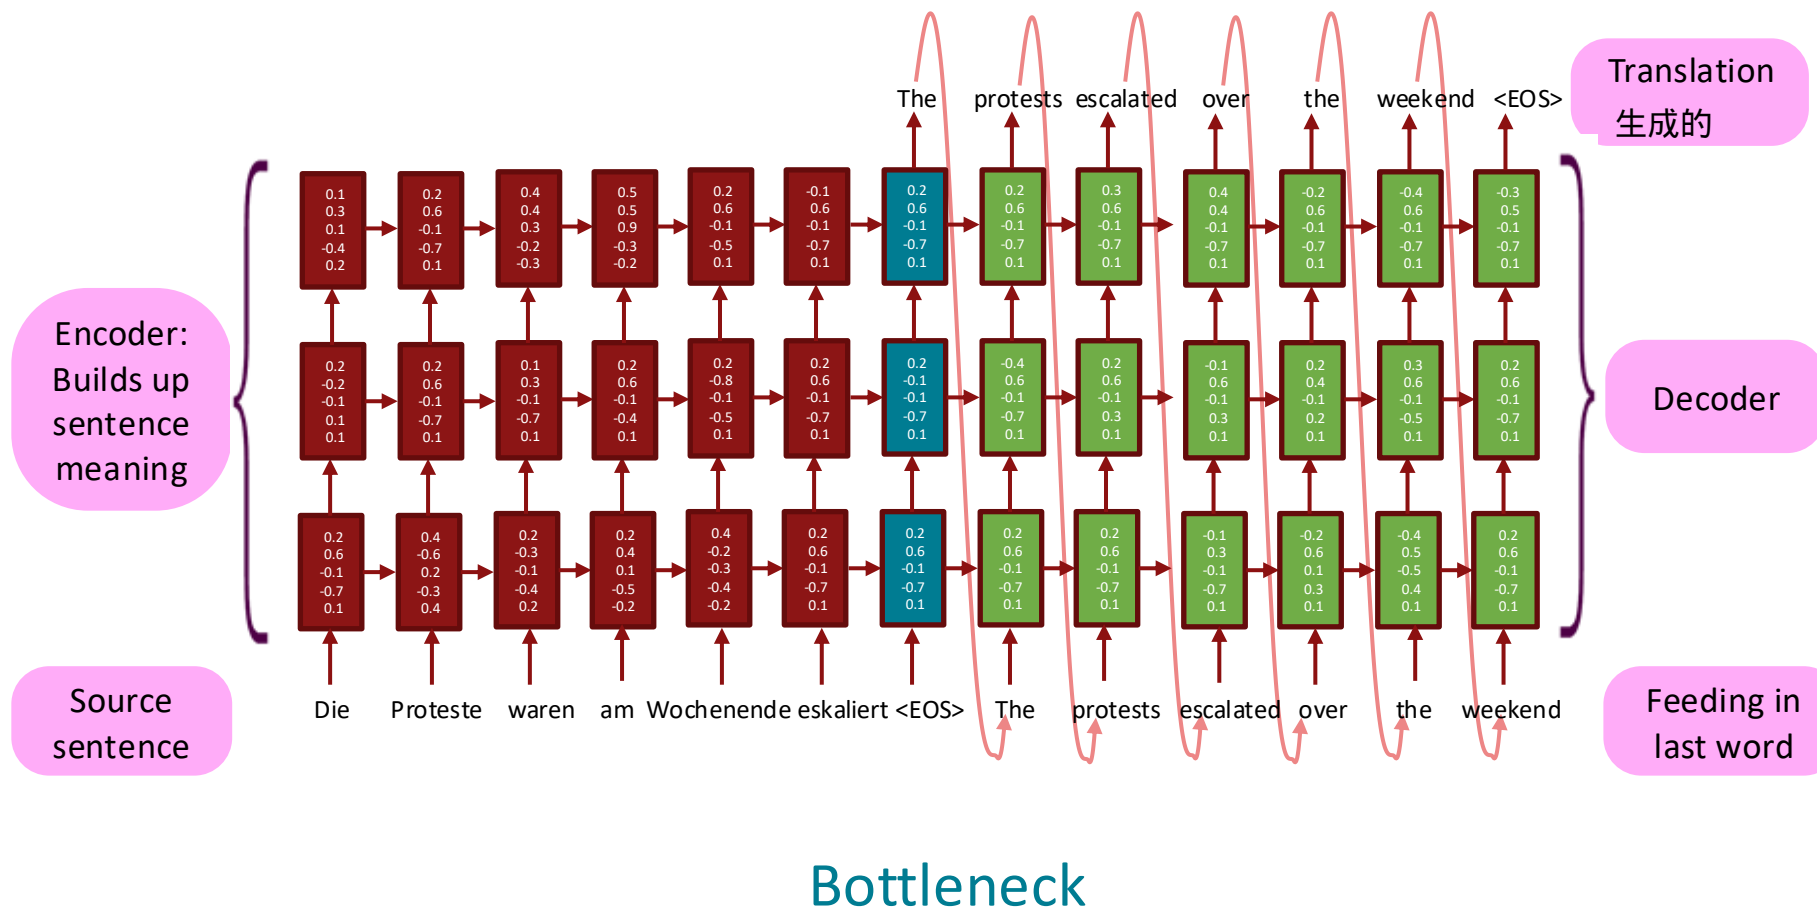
The protests escalated over the weekend <EOS>

Translation 生成的

Encoder: Builds up sentence meaning

Decoder

Source sentence

Feeding in last word

| 0.1 0.3 0.1 -0.4 0.2 | 0.2 0.6 -0.1 -0.7 0.1 | 0.4 0.4 0.3 -0.2 -0.3 | 0.5 0.5 0.9 -0.3 -0.2 | 0.2 0.6 -0.1 -0.5 0.1 | -0.1 0.6 -0.1 -0.7 0.1 | 0.2 0.6 -0.1 -0.7 0.1 | 0.2 0.6 -0.1 -0.7 0.1 | 0.3 0.6 -0.1 -0.7 0.1 | 0.4 0.4 -0.1 -0.7 0.1 | -0.2 0.6 -0.1 -0.7 0.1 | -0.4 0.6 -0.1 -0.7 0.1 | -0.3 0.5 -0.1 -0.7 0.1 |
|---|---|---|---|---|---|---|---|---|---|---|---|---|
| 0.2 -0.2 -0.1 0.1 0.1 | 0.2 0.6 -0.1 -0.7 0.1 | 0.1 0.3 -0.1 -0.7 0.1 | 0.2 0.6 -0.1 -0.4 0.1 | 0.2 -0.8 -0.1 -0.5 0.1 | 0.2 0.6 -0.1 -0.7 0.1 | 0.2 -0.1 -0.1 -0.7 0.1 | -0.4 0.6 -0.1 -0.7 0.1 | 0.2 0.6 -0.1 0.3 0.1 | -0.1 0.6 -0.1 0.3 0.1 | 0.2 0.4 -0.1 0.2 0.1 | 0.3 0.6 -0.1 -0.5 0.1 | 0.2 0.6 -0.1 -0.7 0.1 |
| 0.2 0.6 -0.1 -0.7 0.1 | 0.4 -0.6 0.2 -0.3 0.4 | 0.2 -0.3 -0.1 -0.4 0.2 | 0.2 0.4 0.1 -0.5 -0.2 | 0.4 -0.2 -0.3 -0.4 -0.2 | 0.2 0.6 -0.1 -0.7 0.1 | 0.2 0.6 -0.1 -0.7 0.1 | 0.2 0.6 -0.1 -0.7 0.1 | 0.2 0.6 -0.1 -0.7 0.1 | -0.1 0.3 -0.1 -0.7 0.1 | -0.2 0.6 0.1 0.3 0.1 | -0.4 0.5 -0.5 0.4 0.1 | 0.2 0.6 -0.1 -0.7 0.1 |

Die Proteste waren am Wochenende eskaliert <EOS> The protests escalated over the weekend

Bottleneck